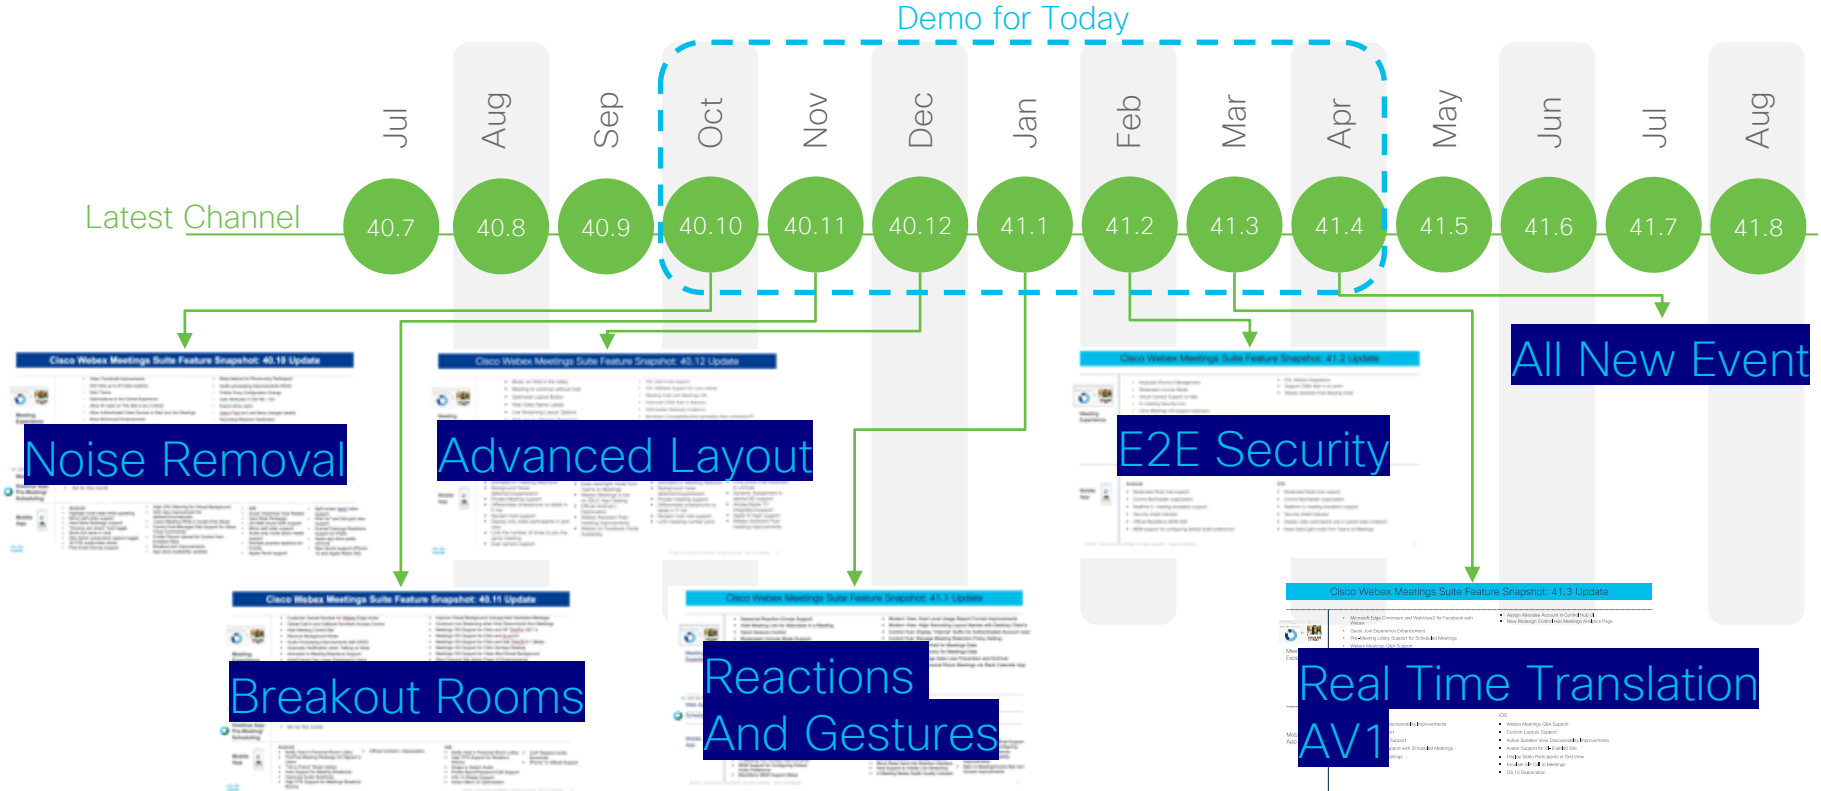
Demo for Today

Jul Aug Sep Oct Nov Dec Jan Feb Mar Apr May Jun Jul Aug

Latest Channel

40.7 40.8 40.9 40.10 40.11 40.12 41.1 41.2 41.3 41.4 41.5 41.6 41.7 41.8

Cisco Webex Meetings Suite Feature Snapshot: 40.10 Update

Noise Removal

Cisco Webex Meetings Suite Feature Snapshot: 40.12 Update

Advanced Layout

Cisco Webex Meetings Suite Feature Snapshot: 41.2 Update

E2E Security

All New Event

Cisco Webex Meetings Suite Feature Snapshot: 40.11 Update

Breakout Rooms

Cisco Webex Meetings Suite Feature Snapshot: 41.1 Update

Reactions And Gestures

Cisco Webex Meetings Suite Feature Snapshot: 41.3 Update

Real Time Translation

AV1